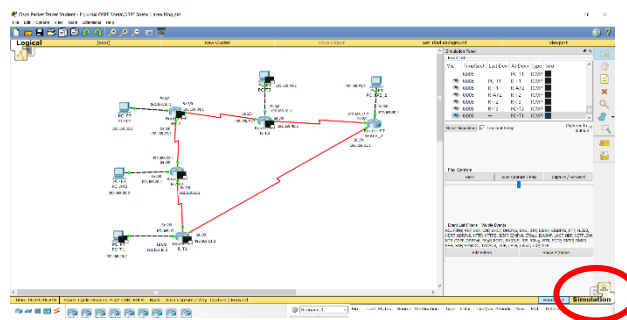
Cisco Packet Tracer Student - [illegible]

File Edit Options View Tools Extensions Help

Logical

Simulation Panel

Event List

| Vis. | Time(sec) | Last Device | At Device | Type | Info |
|---|---|---|---|---|---|
|  | 0.000 | -- | PC-T1 | ICMP |  |
|  | 0.000 | PC-T1 | R-T1 | ICMP |  |
|  | 0.000 | R-T1 | R-AF2 | ICMP |  |
|  | 0.000 | R-AF2 | R-T2 | ICMP |  |
|  | 0.000 | R-T2 | R-T3 | ICMP |  |
|  | 0.000 | R-T3 | PC-T3 | ICMP |  |
|  | 0.000 | -- | PC-T1 | ICMP |  |

Reset Simulation

Play Controls

Back Auto Capture / Play Capture / Forward

Event List Filters - Visible Events

Edit Filters Show All/None

PC-T1

PC-AF2

PC-T2

PC-AF2_2

R-T1

R-T2

R-AF2

Simulation